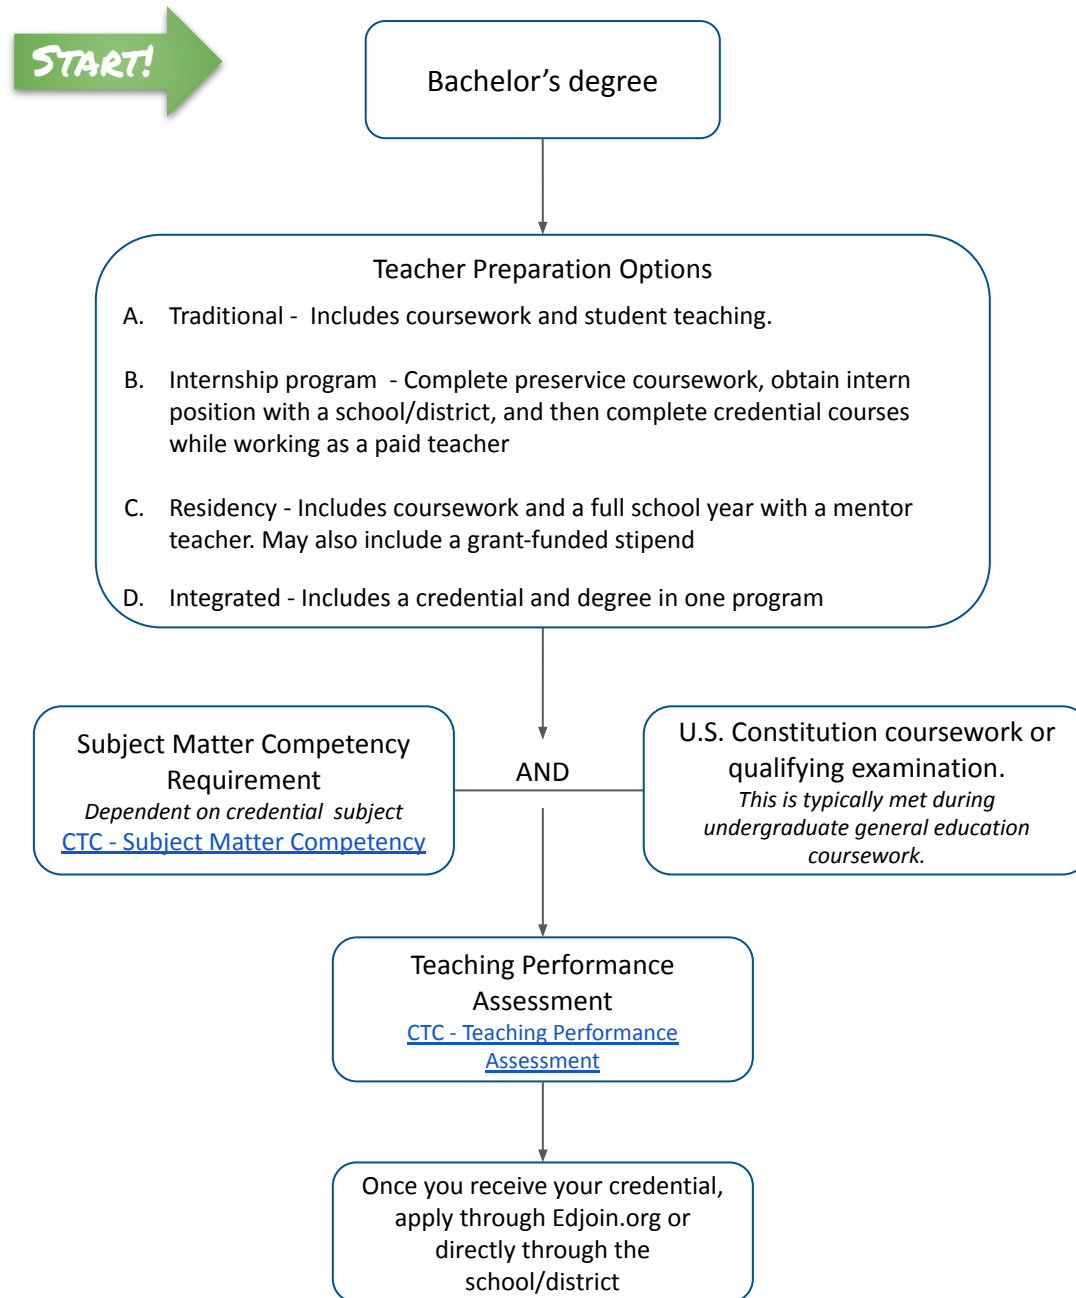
START!

Bachelor’s degree

Teacher Preparation Options

A. Traditional - Includes coursework and student teaching.

B. Internship program - Complete preservice coursework, obtain intern position with a school/district, and then complete credential courses while working as a paid teacher

C. Residency - Includes coursework and a full school year with a mentor teacher. May also include a grant-funded stipend

D. Integrated - Includes a credential and degree in one program

Subject Matter Competency Requirement
*Dependent on credential subject*
CTC - Subject Matter Competency

AND

U.S. Constitution coursework or qualifying examination.
*This is typically met during undergraduate general education coursework.*

Teaching Performance Assessment
CTC - Teaching Performance Assessment

Once you receive your credential, apply through Edjoin.org or directly through the school/district